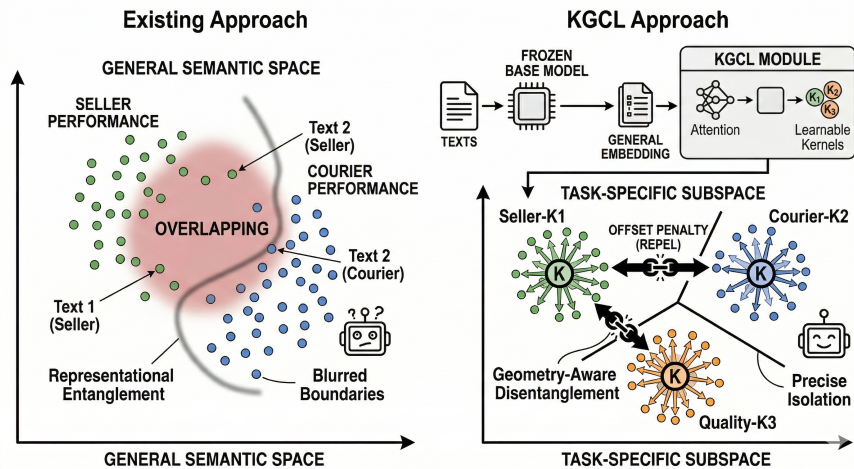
Existing Approach

GENERAL SEMANTIC SPACE

SELLER PERFORMANCE

Text 2 (Seller)

COURIER PERFORMANCE

OVERLAPPING

Text 2 (Courier)

Text 1 (Seller)

?
? ?

Representational Entanglement

Blurred Boundaries

GENERAL SEMANTIC SPACE

KGCL Approach

TEXTS

FROZEN BASE MODEL

GENERAL EMBEDDING

KGCL MODULE

Attention

$K_1$ $K_2$ $K_3$

Learnable Kernels

TASK-SPECIFIC SUBSPACE

Seller-K1

OFFSET PENALTY (REPEL)

Courier-K2

K

K

K

Geometry-Aware Disentanglement

Quality-K3

Precise Isolation

TASK-SPECIFIC SUBSPACE